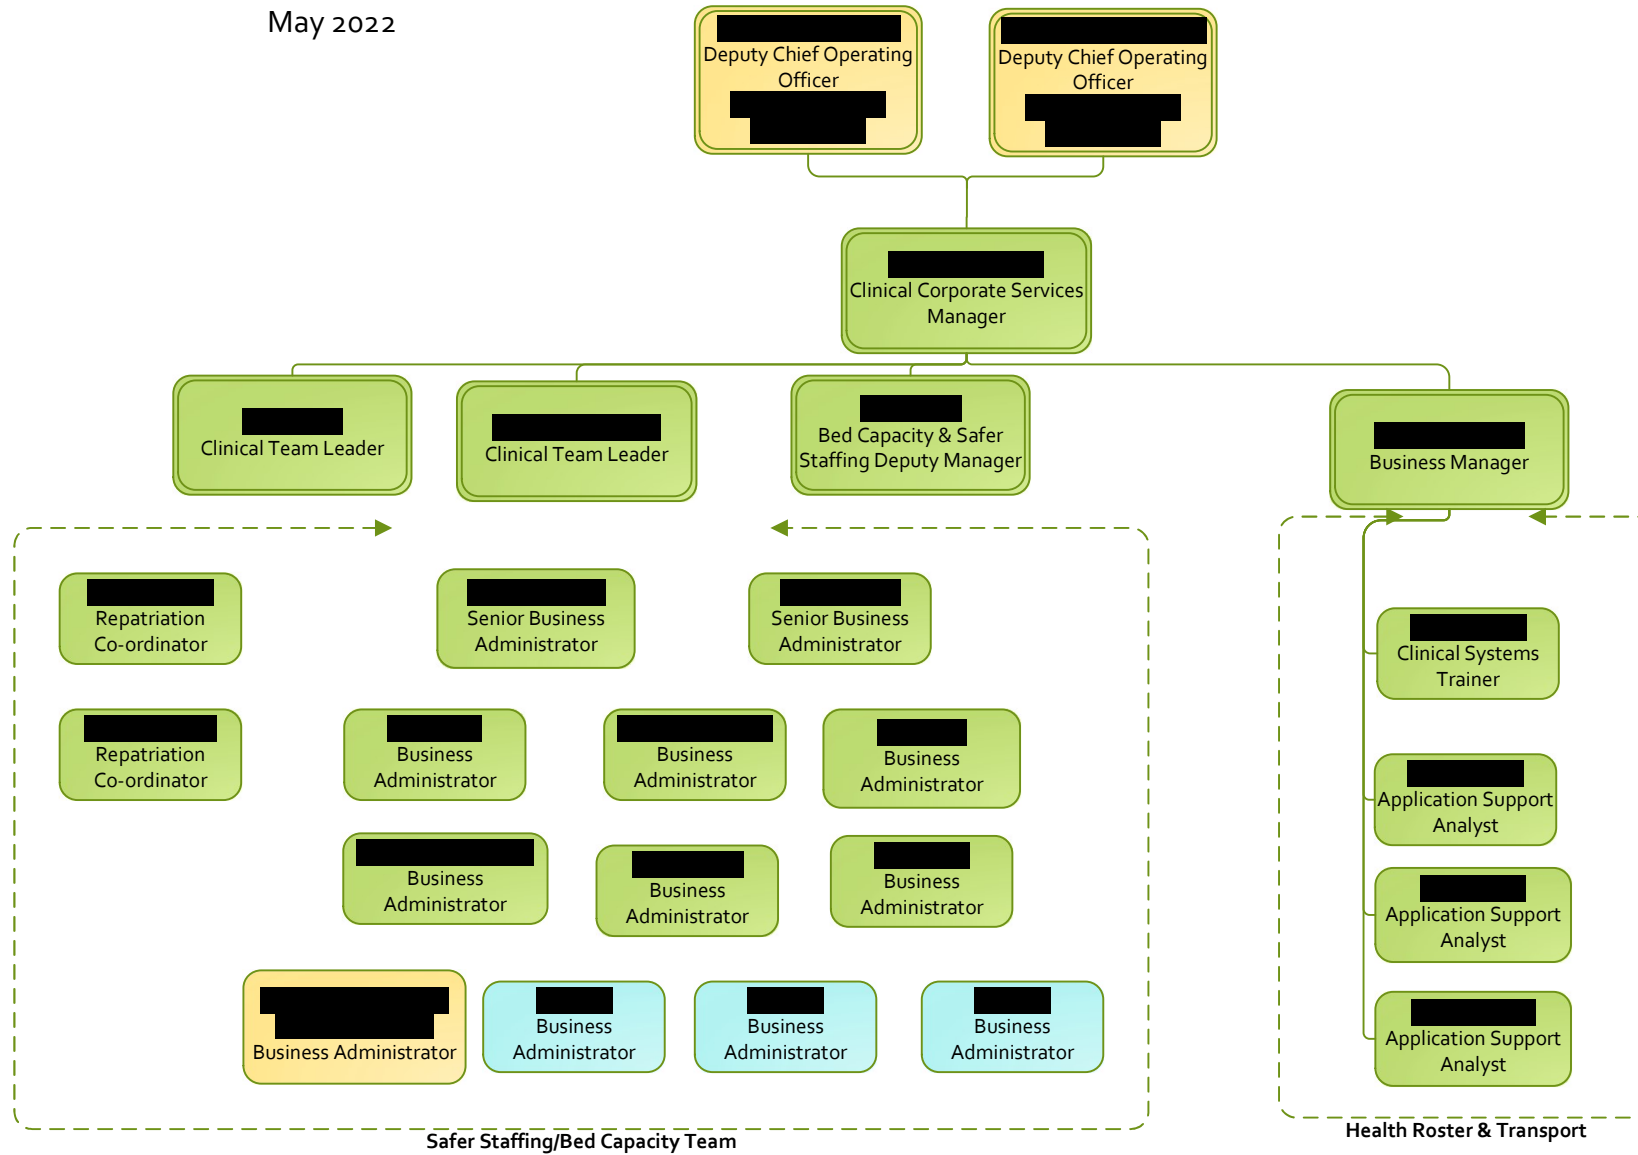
May 2022

Deputy Chief Operating Officer

Deputy Chief Operating Officer

Clinical Corporate Services Manager

Clinical Team Leader

Clinical Team Leader

Bed Capacity & Safer Staffing Deputy Manager

Business Manager

Repatriation Co-ordinator

Senior Business Administrator

Senior Business Administrator

Clinical Systems Trainer

Repatriation Co-ordinator

Business Administrator

Business Administrator

Business Administrator

Application Support Analyst

Business Administrator

Business Administrator

Business Administrator

Application Support Analyst

Business Administrator

Business Administrator

Business Administrator

Business Administrator

Application Support Analyst

Safer Staffing/Bed Capacity Team

Health Roster & Transport